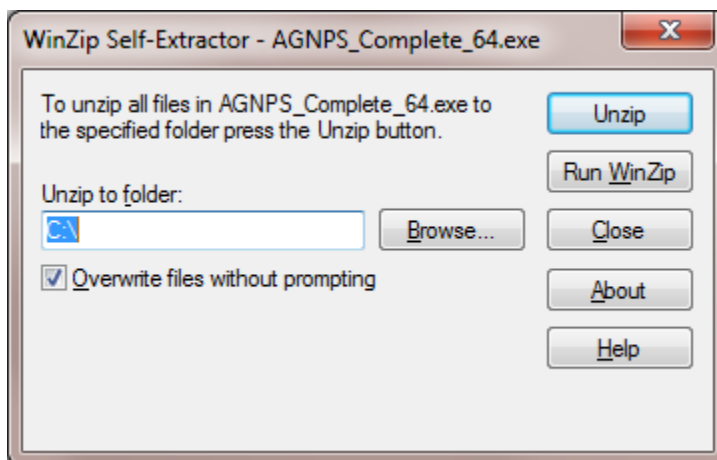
WinZip Self-Extractor - AGNPS_Complete_64.exe

X

To unzip all files in AGNPS_Complete_64.exe to the specified folder press the Unzip button.

Unzip

Run WinZip

Unzip to folder:

C:\

Browse...

Close

Overwrite files without prompting

About

Help